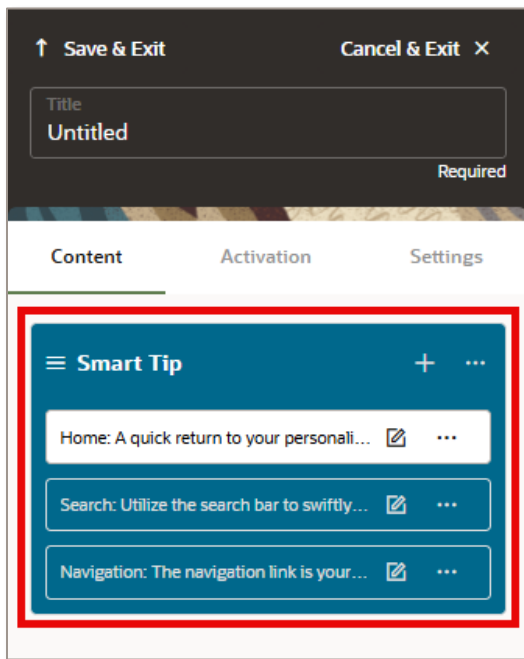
Save & Exit

Cancel & Exit

Title
Untitled

Required

Content Activation Settings

Smart Tip

Home: A quick return to your personali...

Search: Utilize the search bar to swiftly...

Navigation: The navigation link is your...